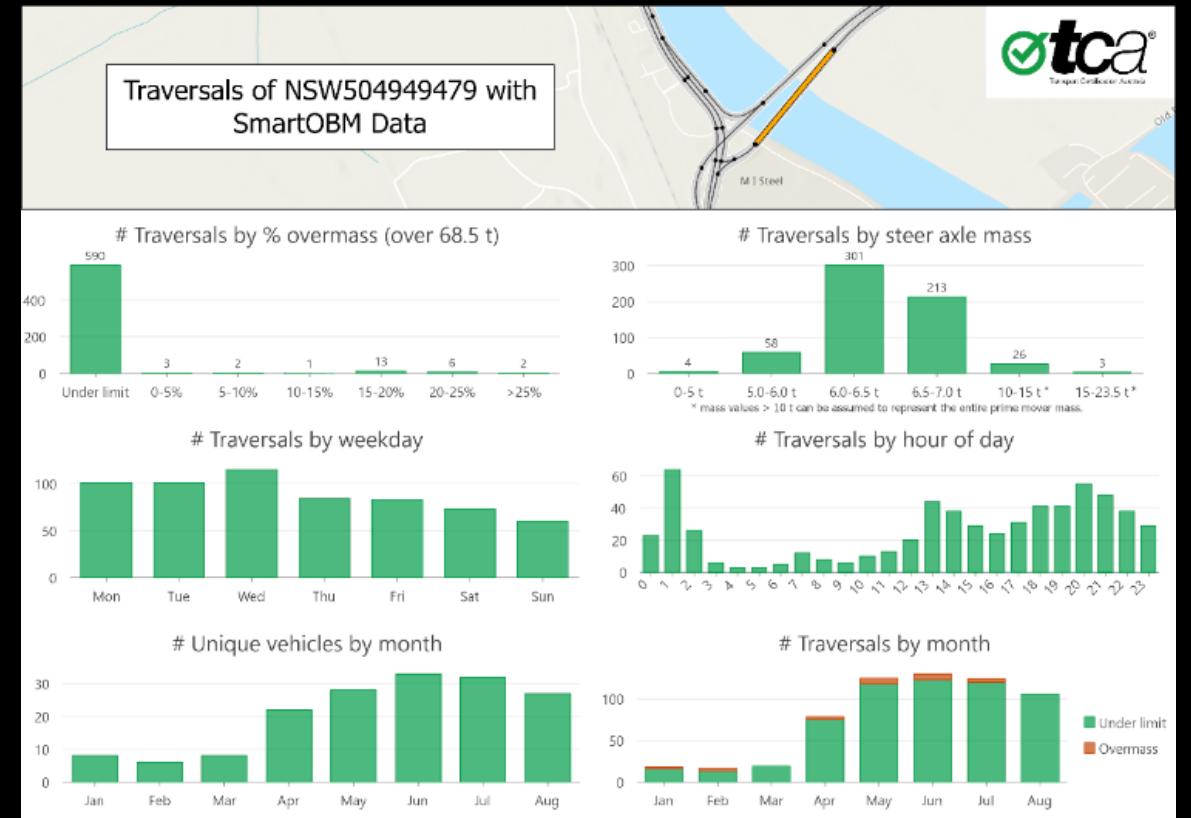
Traversals of NSW504949479 with SmartOBM Data

tca
Transport Certification Australia

M I Steel

Old

# Traversals by % overmass (over 68.5 t)

590, 3, 2, 1, 13, 6, 2

0, 200, 400

Under limit, 0-5%, 5-10%, 10-15%, 15-20%, 20-25%, >25%

# Traversals by steer axle mass

4, 58, 301, 213, 26, 3

0, 100, 200, 300

0-5 t, 5.0-6.0 t, 6.0-6.5 t, 6.5-7.0 t, 10-15 t*, 15-23.5 t*

* mass values > 10 t can be assumed to represent the entire prime mover mass.

# Traversals by weekday

0, 50, 100

Mon, Tue, Wed, Thu, Fri, Sat, Sun

# Traversals by hour of day

0, 20, 40, 60

0, 1, 2, 3, 4, 5, 6, 7, 8, 9, 10, 11, 12, 13, 14, 15, 16, 17, 18, 19, 20, 21, 22, 23

# Unique vehicles by month

0, 10, 20, 30

Jan, Feb, Mar, Apr, May, Jun, Jul, Aug

# Traversals by month

0, 50, 100

Jan, Feb, Mar, Apr, May, Jun, Jul, Aug

Under limit
Overmass